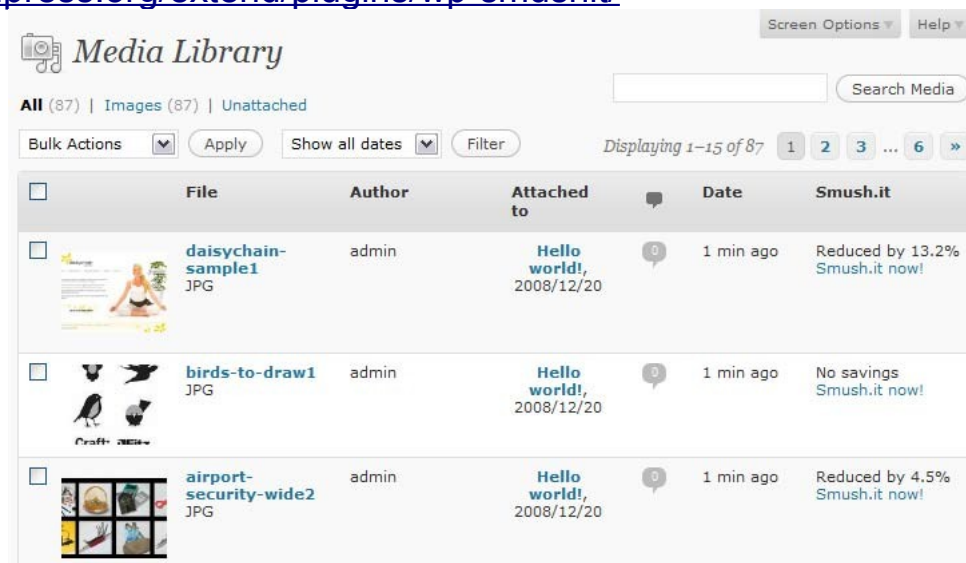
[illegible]press.org/extend/plugins/wp-smushit

Screen Options ▾ Help ▾

Media Library

All (87) | Images (87) | Unattached

Search Media

Bulk Actions Apply Show all dates Filter

Displaying 1–15 of 87 1 2 3 ... 6 »

| | File | Author | Attached to | | Date | Smush.it |
|---|---|---|---|---|---|---|
| | daisychain-sample1 JPG | admin | Hello world!, 2008/12/20 | 0 | 1 min ago | Reduced by 13.2% Smush.it now! |
| | birds-to-draw1 JPG | admin | Hello world!, 2008/12/20 | 0 | 1 min ago | No savings Smush.it now! |
| | airport-security-wide2 JPG | admin | Hello world!, 2008/12/20 | 0 | 1 min ago | Reduced by 4.5% Smush.it now! |